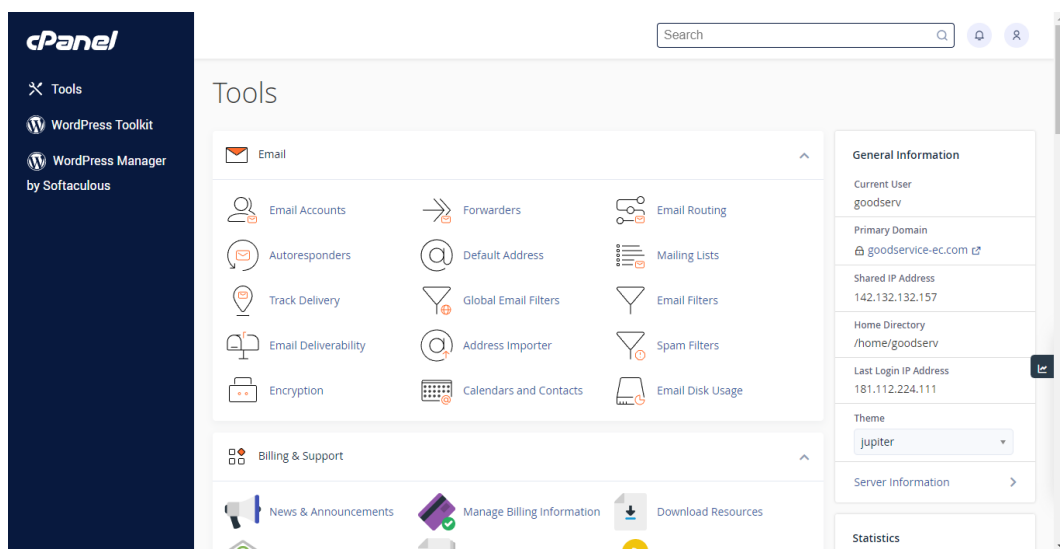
cPanel

Tools

WordPress Toolkit

WordPress Manager by Softaculous

Search

Tools

Email

Email Accounts

Forwarders

Email Routing

Autoresponders

Default Address

Mailing Lists

Track Delivery

Global Email Filters

Email Filters

Email Deliverability

Address Importer

Spam Filters

Encryption

Calendars and Contacts

Email Disk Usage

Billing & Support

News & Announcements

Manage Billing Information

Download Resources

General Information

Current User
goodserv

Primary Domain
goodservice-ec.com

Shared IP Address
142.132.132.157

Home Directory
/home/goodserv

Last Login IP Address
181.112.224.111

Theme
jupiter

Server Information

Statistics